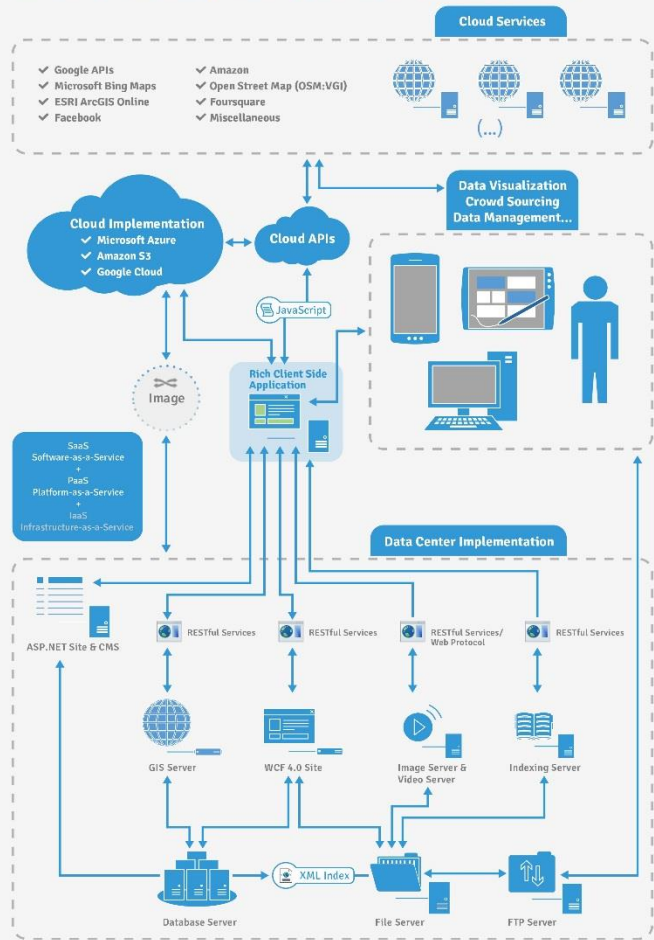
Cloud Services

✔ Google APIs
✔ Microsoft Bing Maps
✔ ESRI ArcGIS Online
✔ Facebook
✔ Amazon
✔ Open Street Map (OSM:VGI)
✔ Foursquare
✔ Miscellaneous

(...)

Data Visualization
Crowd Sourcing
Data Management...

Cloud Implementation
✔ Microsoft Azure
✔ Amazon S3
✔ Google Cloud

Cloud APIs

JavaScript

Image

Rich Client Side Application

SaaS
Software-as-a-Service
+
PaaS
Platform-as-a-Service
+
IaaS
Infrastructure-as-a-Service

Data Center Implementation

ASP.NET Site & CMS

RESTful Services

RESTful Services

RESTful Services/
Web Protocol

RESTful Services

GIS Server

WCF 4.0 Site

Image Server &
Video Server

Indexing Server

XML Index

Database Server

File Server

FTP Server